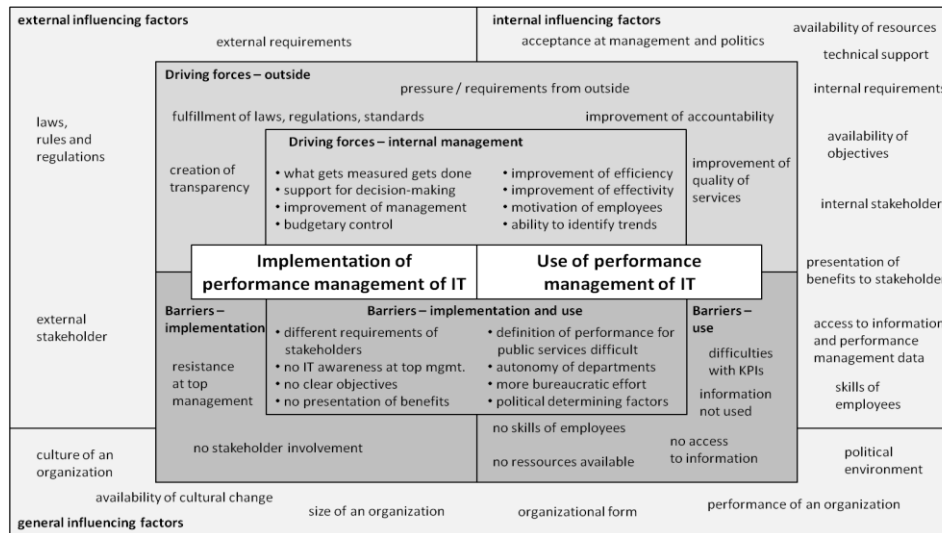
external influencing factors

external requirements

laws, rules and regulations

external stakeholder

internal influencing factors

acceptance at management and politics

availability of resources

technical support

internal requirements

availability of objectives

internal stakeholder

presentation of benefits to stakeholder

access to information and performance management data

skills of employees

Driving forces – outside

pressure / requirements from outside

fulfillment of laws, regulations, standards

improvement of accountability

creation of transparency

Driving forces – internal management

• what gets measured gets done
• support for decision-making
• improvement of management
• budgetary control

• improvement of efficiency
• improvement of effectivity
• motivation of employees
• ability to identify trends

improvement of quality of services

Implementation of performance management of IT

Use of performance management of IT

Barriers – implementation

resistance at top management

Barriers – implementation and use

• different requirements of stakeholders
• no IT awareness at top mgmt.
• no clear objectives
• no presentation of benefits

• definition of performance for public services difficult
• autonomy of departments
• more bureaucratic effort
• political determining factors

Barriers – use

difficulties with KPIs

information not used

no stakeholder involvement

no skills of employees

no ressources available

no access to information

culture of an organization

political environment

availability of cultural change

size of an organization

organizational form

performance of an organization

general influencing factors